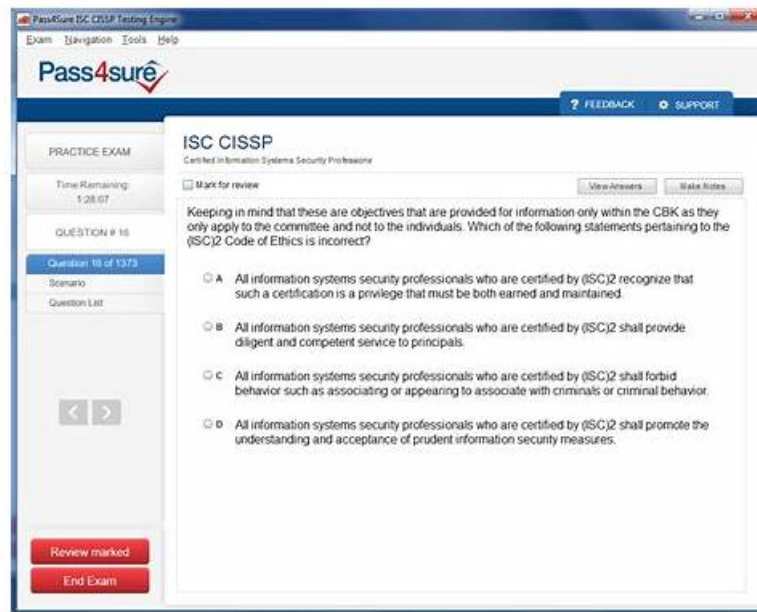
Pass4Sure ISC CISSP Testing Engine

Exam Navigation Tools Help

Pass4sure

? FEEDBACK ⚙ SUPPORT

PRACTICE EXAM

Time Remaining: 1:28:07

QUESTION # 16

Question 16 of 1373

Scenario

Question List

ISC CISSP

Certified Information Systems Security Professional

Mark for review

View Answers

Make Notes

Keeping in mind that these are objectives that are provided for information only within the CBK as they only apply to the committee and not to the individuals. Which of the following statements pertaining to the (ISC)2 Code of Ethics is incorrect?

A All information systems security professionals who are certified by (ISC)2 recognize that such a certification is a privilege that must be both earned and maintained.

B All information systems security professionals who are certified by (ISC)2 shall provide diligent and competent service to principals.

C All information systems security professionals who are certified by (ISC)2 shall forbid behavior such as associating or appearing to associate with criminals or criminal behavior.

D All information systems security professionals who are certified by (ISC)2 shall promote the understanding and acceptance of prudent information security measures.

Review marked

End Exam